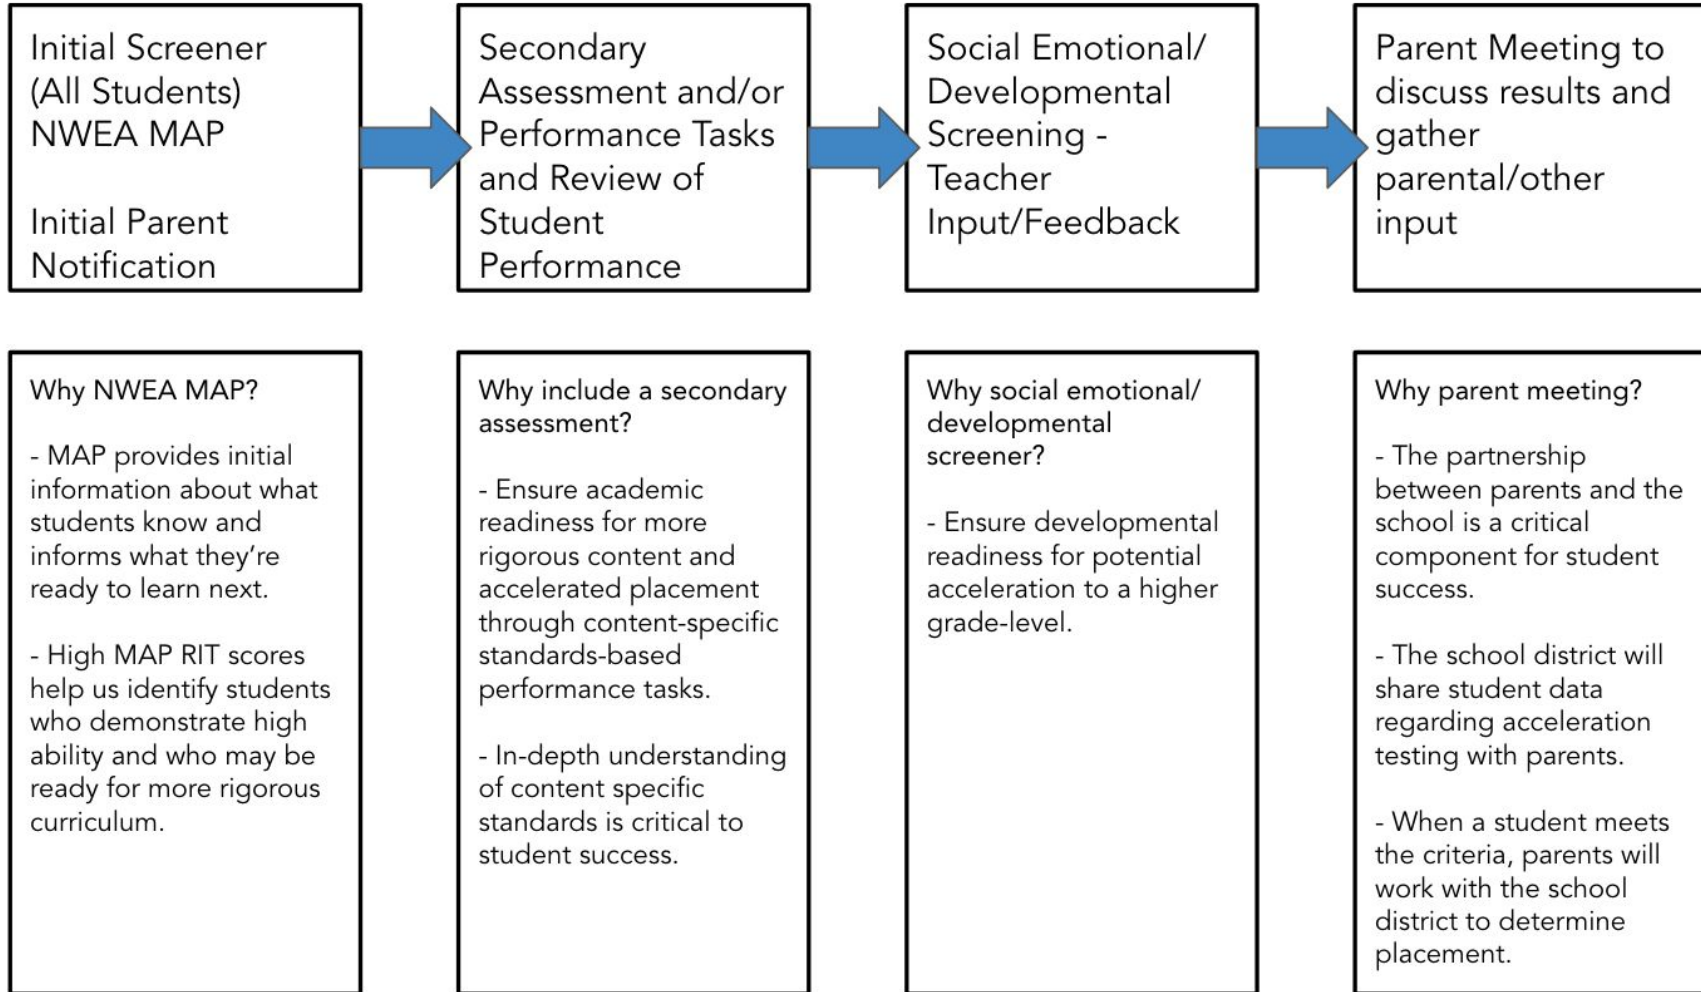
Initial Screener (All Students) NWEA MAP

Initial Parent Notification

Secondary Assessment and/or Performance Tasks and Review of Student Performance

Social Emotional/ Developmental Screening - Teacher Input/Feedback

Parent Meeting to discuss results and gather parental/other input

Why NWEA MAP?

- MAP provides initial information about what students know and informs what they're ready to learn next.

- High MAP RIT scores help us identify students who demonstrate high ability and who may be ready for more rigorous curriculum.

Why include a secondary assessment?

- Ensure academic readiness for more rigorous content and accelerated placement through content-specific standards-based performance tasks.

- In-depth understanding of content specific standards is critical to student success.

Why social emotional/ developmental screener?

- Ensure developmental readiness for potential acceleration to a higher grade-level.

Why parent meeting?

- The partnership between parents and the school is a critical component for student success.

- The school district will share student data regarding acceleration testing with parents.

- When a student meets the criteria, parents will work with the school district to determine placement.